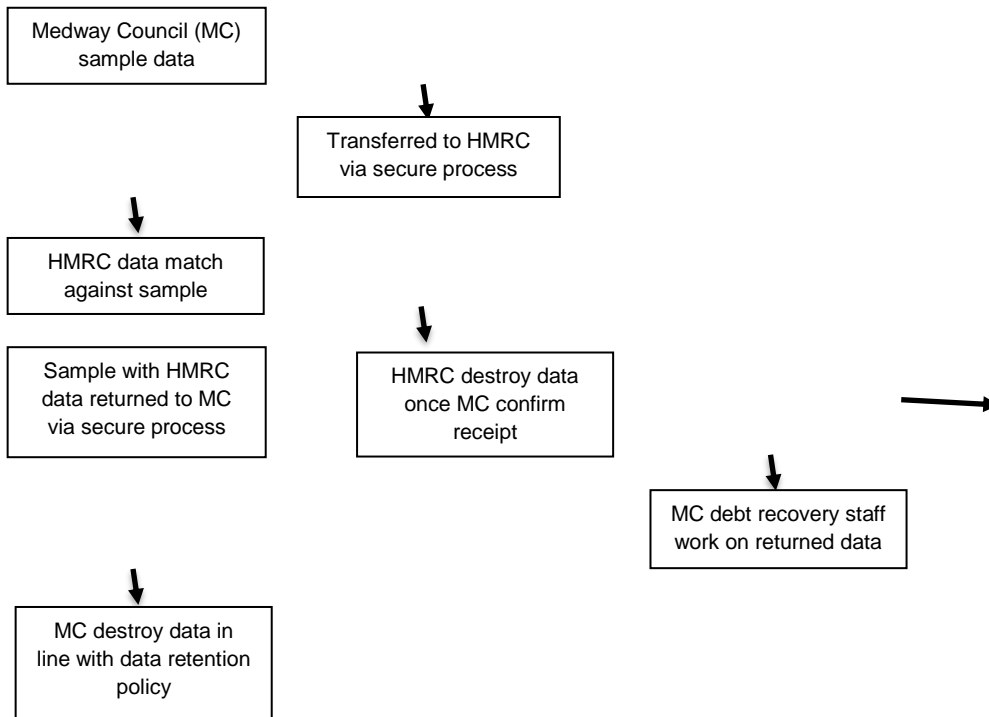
Medway Council (MC) sample data

Transferred to HMRC via secure process

HMRC data match against sample

Sample with HMRC data returned to MC via secure process

HMRC destroy data once MC confirm receipt

MC debt recovery staff work on returned data

MC destroy data in line with data retention policy